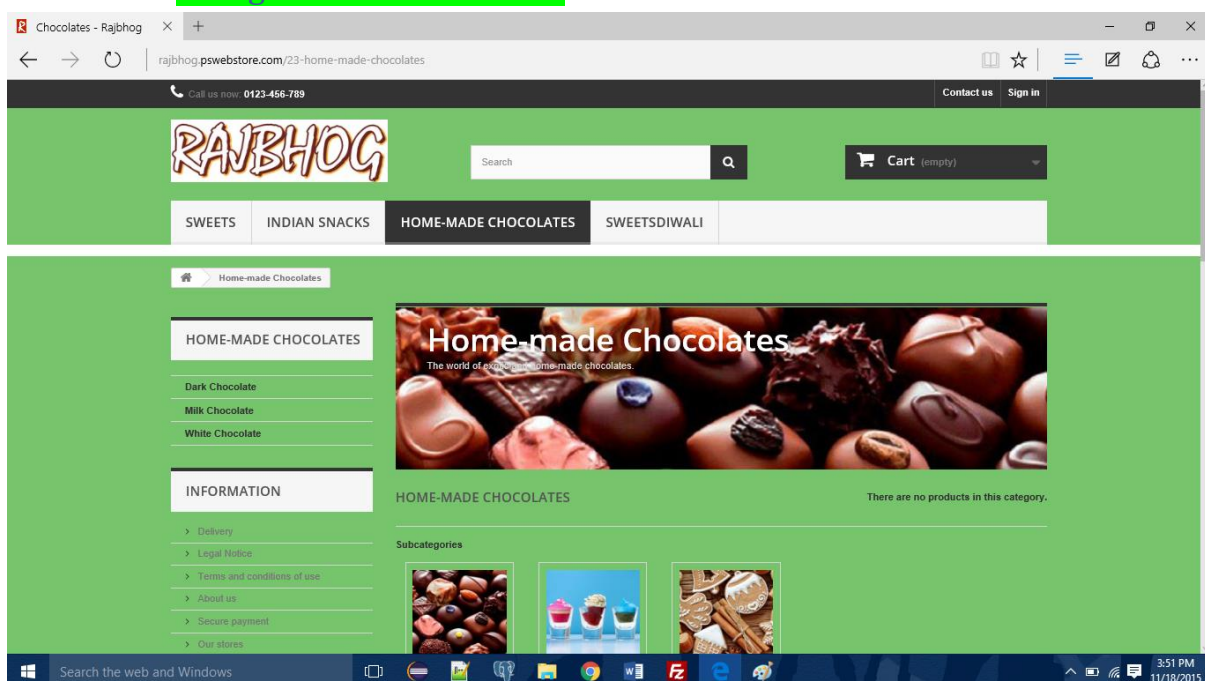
Chocolates - Rajbhog × +

rajbhog.pswebstore.com/23-home-made-chocolates

Call us now: 0123-456-789

Contact us Sign in

RAJBHOG

Search

Cart (empty)

SWEETS INDIAN SNACKS HOME-MADE CHOCOLATES SWEETSDIWALI

Home-made Chocolates

HOME-MADE CHOCOLATES

Dark Chocolate
Milk Chocolate
White Chocolate

Home-made Chocolates

The world of ex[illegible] home-made chocolates.

INFORMATION

> Delivery
> Legal Notice
> Terms and conditions of use
> About us
> Secure payment
> Our stores

HOME-MADE CHOCOLATES

There are no products in this category.

Subcategories

Search the web and Windows

3:51 PM
11/18/2015